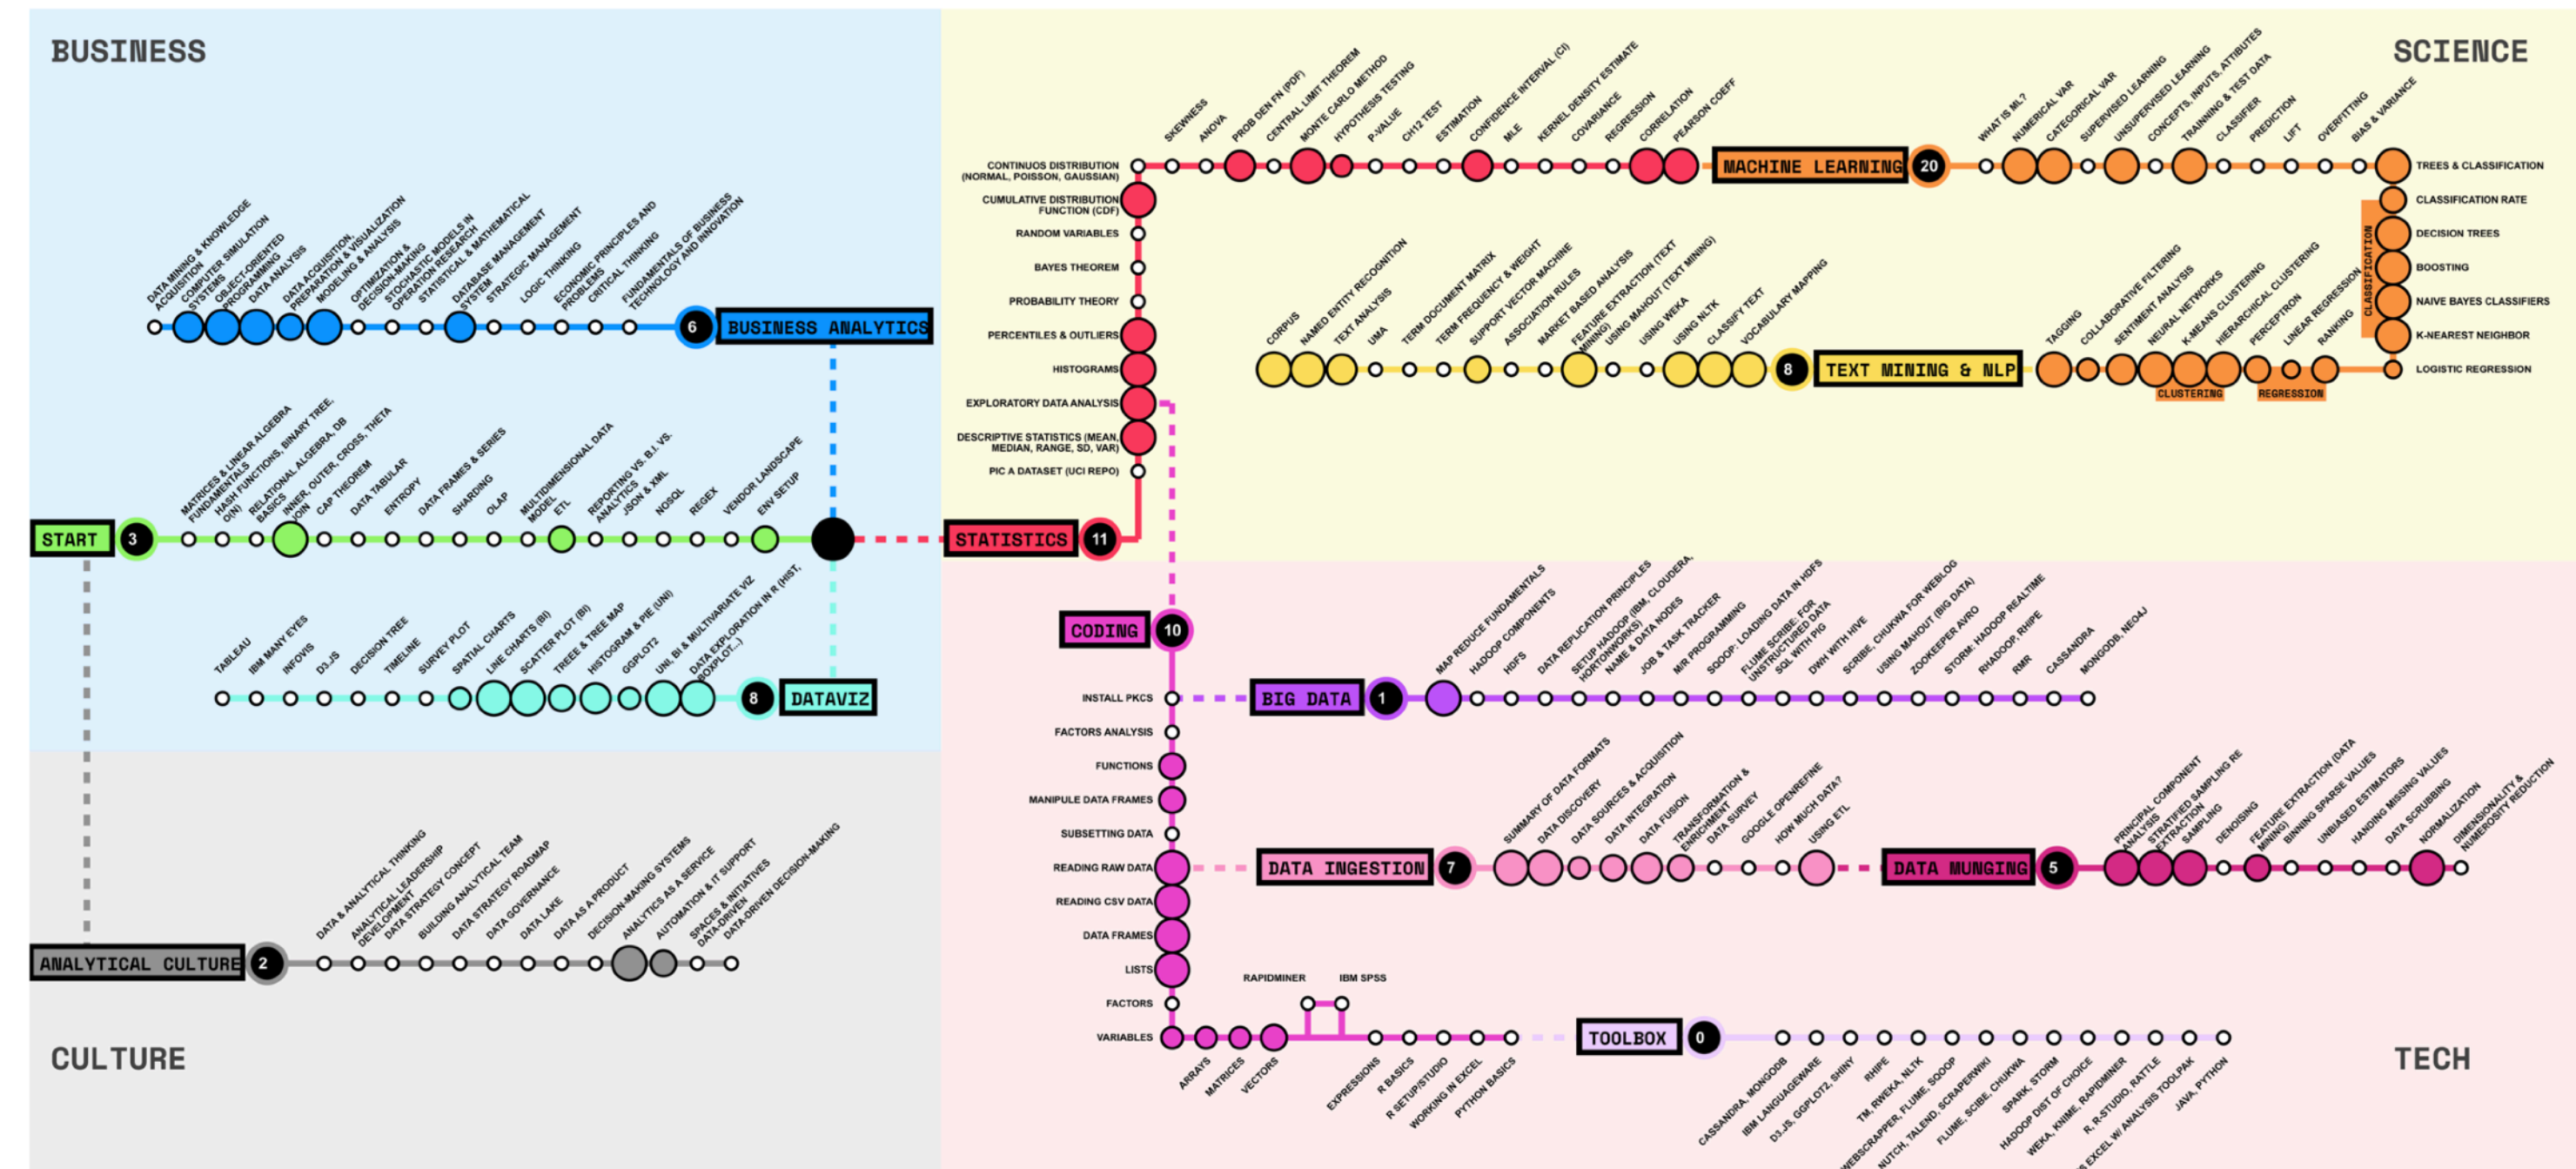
BUSINESS

SCIENCE

CULTURE

TECH

START 3

MATRICES & LINEAR ALGEBRA FUNDAMENTALS
HASH FUNCTIONS, BINARY TREE, O(N)
RELATIONAL ALGEBRA, DB BASICS
INNER, OUTER, CROSS, THETA JOIN
CAP THEOREM
DATA TABULAR
ENTROPY
DATA FRAMES & SERIES
SHARDING
OLAP
MULTIDIMENSIONAL DATA MODEL
ETL
REPORTING VS. B.I. VS. ANALYTICS
JSON & XML
NOSQL
REGEX
VENDOR LANDSCAPE
ENV SETUP

DATA MINING & KNOWLEDGE ACQUISITION
COMPUTER SIMULATION SYSTEMS
OBJECT-ORIENTED PROGRAMMING
DATA ANALYSIS
DATA ACQUISITION, PREPARATION & VISUALIZATION
MODELING & ANALYSIS
OPTIMIZATION & DECISION-MAKING
STOCHASTIC MODELS IN OPERATION RESEARCH
STATISTICAL & MATHEMATICAL SYSTEM
DATABASE MANAGEMENT
STRATEGIC MANAGEMENT
LOGIC THINKING
ECONOMIC PRINCIPLES AND PROBLEMS
CRITICAL THINKING
FUNDAMENTALS OF BUSINESS TECHNOLOGY AND INNOVATION
6 BUSINESS ANALYTICS

TABLEAU
IBM MANY EYES
INFOVIS
D3.JS
DECISION TREE
TIMELINE
SURVEY PLOT
SPATIAL CHARTS
LINE CHARTS (BI)
SCATTER PLOT (BI)
TREEE & TREE MAP
HISTOGRAM & PIE (UNI)
GGPLOT2
UNI, BI & MULTIVARIATE VIZ
DATA EXPLORATION IN R (HIST, BOXPLOT...)
8 DATAVIZ

ANALYTICAL CULTURE 2
DATA & ANALYTICAL THINKING
ANALYTICAL LEADERSHIP DEVELOPMENT
DATA STRATEGY CONCEPT
BUILDING ANALYTICAL TEAM
DATA STRATEGY ROADMAP
DATA GOVERNANCE
DATA LAKE
DATA AS A PRODUCT
DECISION-MAKING SYSTEMS
ANALYTICS AS A SERVICE
AUTOMATION & IT SUPPORT
SPACES & INITIATIVES DATA-DRIVEN
DATA-DRIVEN DECISION-MAKING

STATISTICS 11
CONTINUOS DISTRIBUTION (NORMAL, POISSON, GAUSSIAN)
CUMULATIVE DISTRIBUTION FUNCTION (CDF)
RANDOM VARIABLES
BAYES THEOREM
PROBABILITY THEORY
PERCENTILES & OUTLIERS
HISTOGRAMS
EXPLORATORY DATA ANALYSIS
DESCRIPTIVE STATISTICS (MEAN, MEDIAN, RANGE, SD, VAR)
PIC A DATASET (UCI REPO)
SKEWNESS
ANOVA
PROB DEN FN (PDF)
CENTRAL LIMIT THEOREM
MONTE CARLO METHOD
HYPOTHESIS TESTING
P-VALUE
CHI2 TEST
ESTIMATION
CONFIDENCE INTERVAL (CI)
MLE
KERNEL DENSITY ESTIMATE
COVARIANCE
REGRESSION
CORRELATION
PEARSON COEFF
MACHINE LEARNING 20
WHAT IS ML?
NUMERICAL VAR
CATEGORICAL VAR
SUPERVISED LEARNING
UNSUPERVISED LEARNING
CONCEPTS, INPUTS, ATTIBUTES
TRAINNING & TEST DATA
CLASSIFIER
PREDICTION
LIFT
OVERFITTING
BIAS & VARIANCE
TREES & CLASSIFICATION
CLASSIFICATION RATE
DECISION TREES
BOOSTING
NAIVE BAYES CLASSIFIERS
K-NEAREST NEIGHBOR
LOGISTIC REGRESSION
CLASSIFICATION

CORPUS
NAMED ENTITY RECOGNITION
TEXT ANALYSIS
UMA
TERM DOCUMENT MATRIX
TERM FREQUENCY & WEIGHT
SUPPORT VECTOR MACHINE
ASSOCIATION RULES
MARKET BASED ANALYSIS
FEATURE EXTRACTION (TEXT MINING)
USING MAHOUT (TEXT MINING)
USING WEKA
USING NLTK
CLASSIFY TEXT
VOCABULARY MAPPING
8 TEXT MINING & NLP
TAGGING
COLLABORATIVE FILTERING
SENTIMENT ANALYSIS
NEURAL NETWORKS
K-MEANS CLUSTERING
HIERARCHICAL CLUSTERING
PERCEPTRON
LINEAR REGRESSION
RANKING
CLUSTERING
REGRESSION

CODING 10
INSTALL PKCS
FACTORS ANALYSIS
FUNCTIONS
MANIPULE DATA FRAMES
SUBSETTING DATA
READING RAW DATA
READING CSV DATA
DATA FRAMES
LISTS
FACTORS
VARIABLES
ARRAYS
MATRICES
VECTORS
RAPIDMINER
IBM SPSS
EXPRESSIONS
R BASICS
R SETUP/STUDIO
WORKING IN EXCEL
PYTHON BASICS

BIG DATA 1
MAP REDUCE FUNDAMENTALS
HADOOP COMPONENTS
HDFS
DATA REPLICATION PRINCIPLES
SETUP HADOOP (IBM, CLOUDERA, HORTONWORKS)
NAME & DATA NODES
JOB & TASK TRACKER
MR PROGRAMMING
SQOOP: LOADING DATA IN HDFS
FLUME SCRIBE: FOR UNSTRUCTURED DATA
SQL WITH PIG
DWH WITH HIVE
SCRIBE, CHUKWA FOR WEBLOG
USING MAHOUT (BIG DATA)
ZOOKEEPER AVRO
STORM: HADOOP REALTIME
RHADOOP, RHIPE
RMR
CASSANDRA
MONGODB, NEO4J

DATA INGESTION 7
SUMMARY OF DATA FORMATS
DATA DISCOVERY
DATA SOURCES & ACQUISITION
DATA INTEGRATION
DATA FUSION
TRANSFORMATION & ENRICHMENT
DATA SURVEY
GOOGLE OPENREFINE
HOW MUCH DATA?
USING ETL
DATA MUNGING 5
PRINCIPAL COMPONENT ANALYSIS
STRATIFIED SAMPLING RE EXTRACTION
SAMPLING
DENOISING
FEATURE EXTRACTION (DATA MINING)
BINNING SPARSE VALUES
UNBIASED ESTIMATORS
HANDING MISSING VALUES
DATA SCRUBBING
NORMALIZATION
DIMENSIONALITY & NUMEROSITY REDUCTION

TOOLBOX 0
CASSANDRA, MONGODB
IBM LANGUAGEWARE
D3.JS, GGPLOT2, SHINY
RHIPE
TM, RWEKA, NLTK
WEBSCRAPPER, FLUME, SQOOP
NUTCH, TALEND, SCRAPERWIKI
FLUME, SCIBE, CHUKWA
SPARK, STORM
HADOOP DIST OF CHOICE
WEKA, KNIME, RAPIDMINER
R, R-STUDIO, RATTLE
EXCEL W/ ANALYSIS TOOLPAK
JAVA, PYTHON